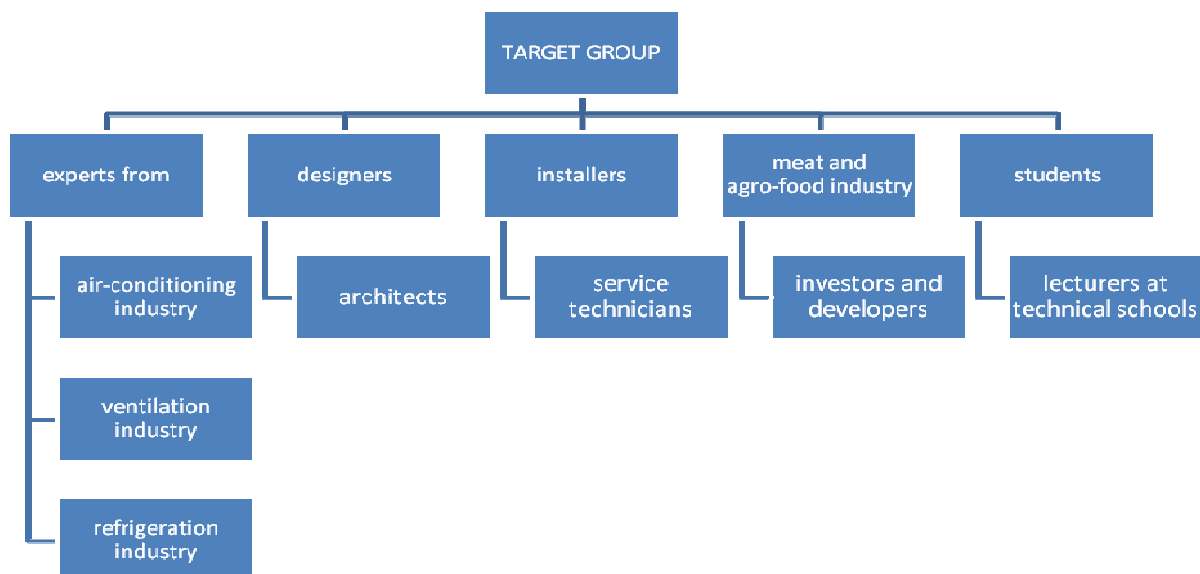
TARGET GROUP

experts from

air-conditioning industry

ventilation industry

refrigeration industry

designers

architects

installers

service technicians

meat and agro-food industry

investors and developers

students

lecturers at technical schools